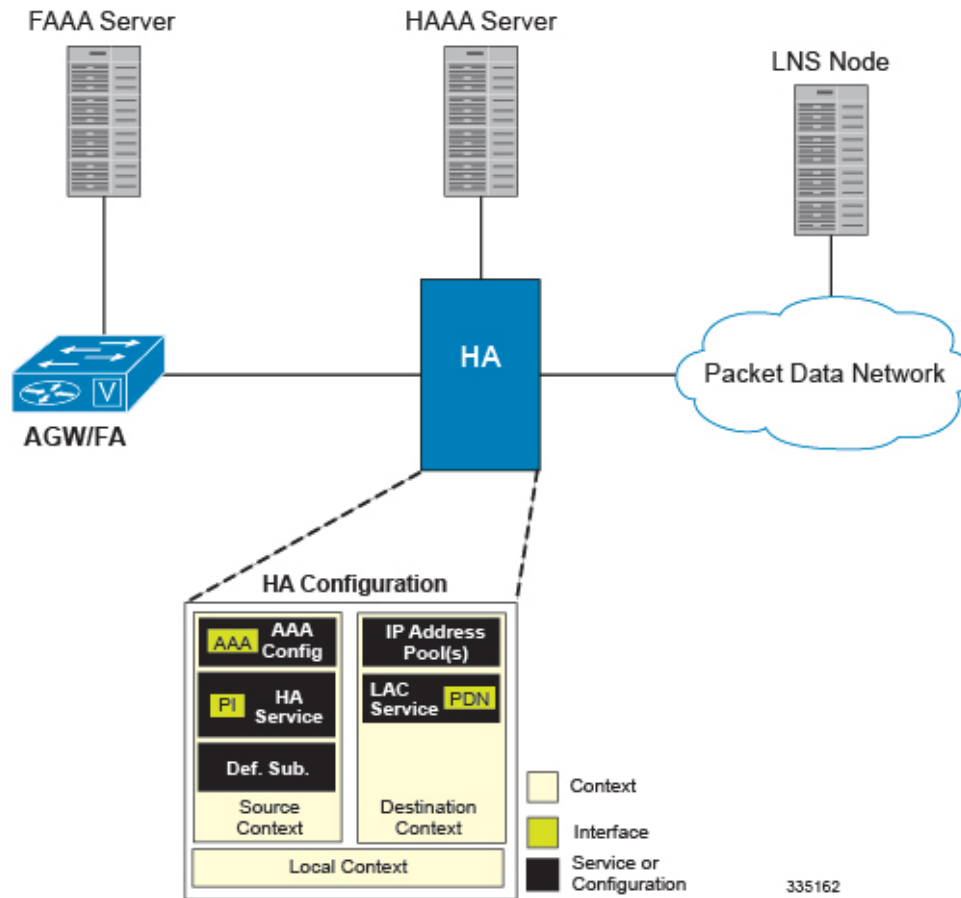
FAAA Server

HAAA Server

LNS Node

V

AGW/FA

HA

Packet Data Network

HA Configuration

AAA AAA Config

PI HA Service

Def. Sub.

Source Context

IP Address Pool(s)

LAC Service PDN

Destination Context

Local Context

Context

Interface

Service or Configuration

335162